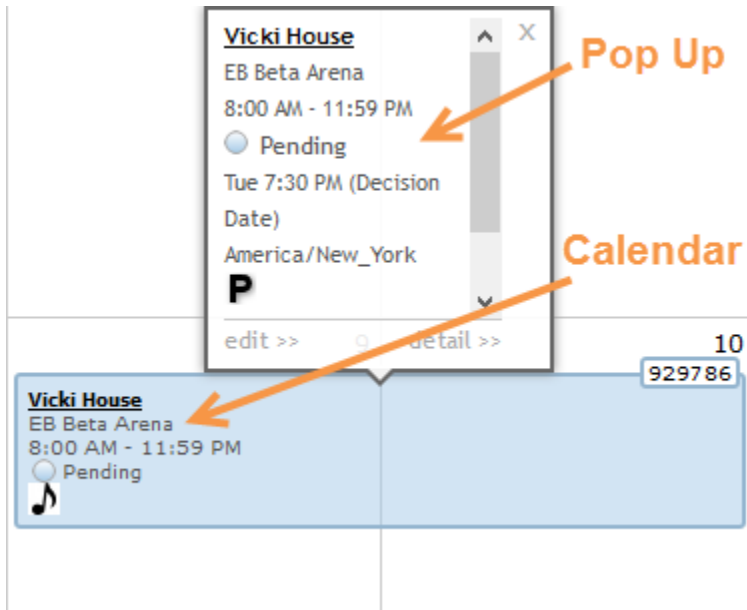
Vicki House
EB Beta Arena
8:00 AM - 11:59 PM
Pending
Tue 7:30 PM (Decision Date)
America/New_York
P

X

edit >> detail >>

Pop Up

Calendar

10
929786

Vicki House
EB Beta Arena
8:00 AM - 11:59 PM
Pending